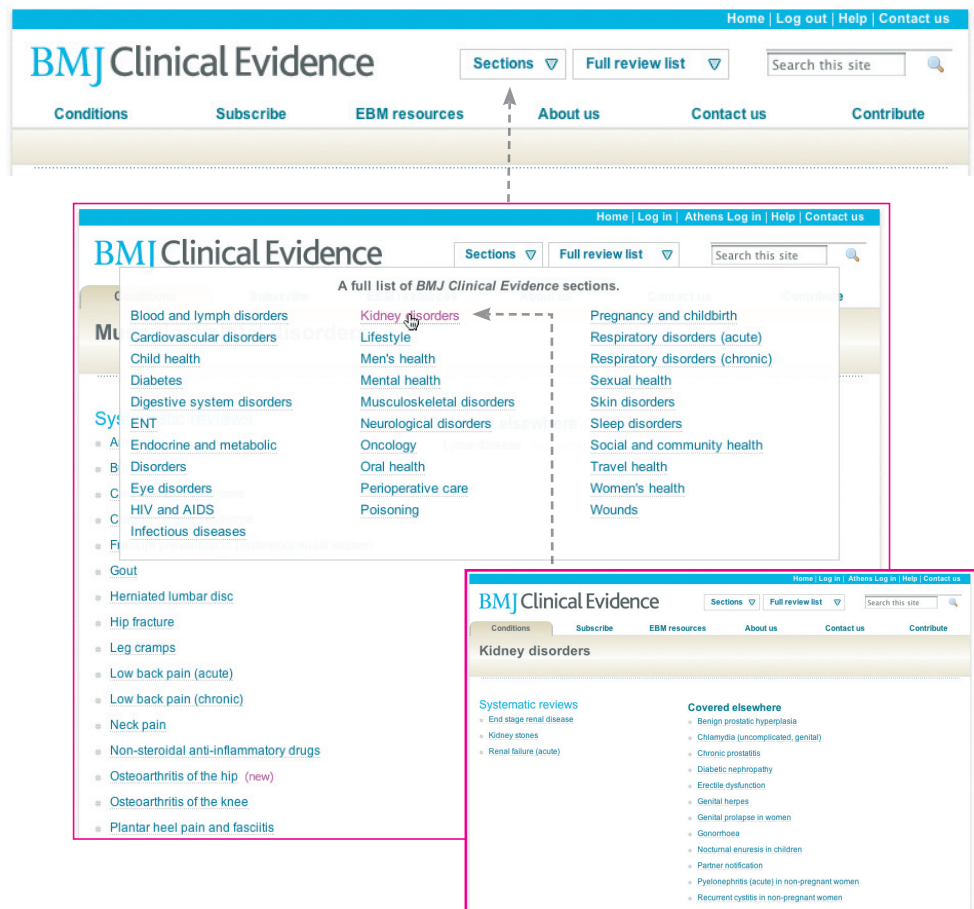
Home | Log out | Help | Contact us

BMJ Clinical Evidence

Sections

Full review list

Search this site

Conditions Subscribe EBM resources About us Contact us Contribute

Home | Log in | Athens Log in | Help | Contact us

BMJ Clinical Evidence

Sections

Full review list

Search this site

A full list of *BMJ Clinical Evidence* sections.

Blood and lymph disorders
Cardiovascular disorders
Child health
Diabetes
Digestive system disorders
ENT
Endocrine and metabolic
Disorders
Eye disorders
HIV and AIDS
Infectious diseases

Kidney disorders
Lifestyle
Men's health
Mental health
Musculoskeletal disorders
Neurological disorders
Oncology
Oral health
Perioperative care
Poisoning

Pregnancy and childbirth
Respiratory disorders (acute)
Respiratory disorders (chronic)
Sexual health
Skin disorders
Sleep disorders
Social and community health
Travel health
Women's health
Wounds

Mu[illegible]

Sys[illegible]

A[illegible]
B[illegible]
C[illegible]
C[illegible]
F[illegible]
Gout
Herniated lumbar disc
Hip fracture
Leg cramps
Low back pain (acute)
Low back pain (chronic)
Neck pain
Non-steroidal anti-inflammatory drugs
Osteoarthritis of the hip (new)
Osteoarthritis of the knee
Plantar heel pain and fasciitis

Home | Log in | Athens Log in | Help | Contact us

BMJ Clinical Evidence

Sections

Full review list

Search this site

Conditions Subscribe EBM resources About us Contact us Contribute

Kidney disorders

Systematic reviews
End stage renal disease
Kidney stones
Renal failure (acute)

Covered elsewhere
Benign prostatic hyperplasia
Chlamydia (uncomplicated, genital)
Chronic prostatitis
Diabetic nephropathy
Erectile dysfunction
Genital herpes
Genital prolapse in women
Gonorrhoea
Nocturnal enuresis in children
Partner notification
Pyelonephritis (acute) in non-pregnant women
Recurrent cystitis in non-pregnant women